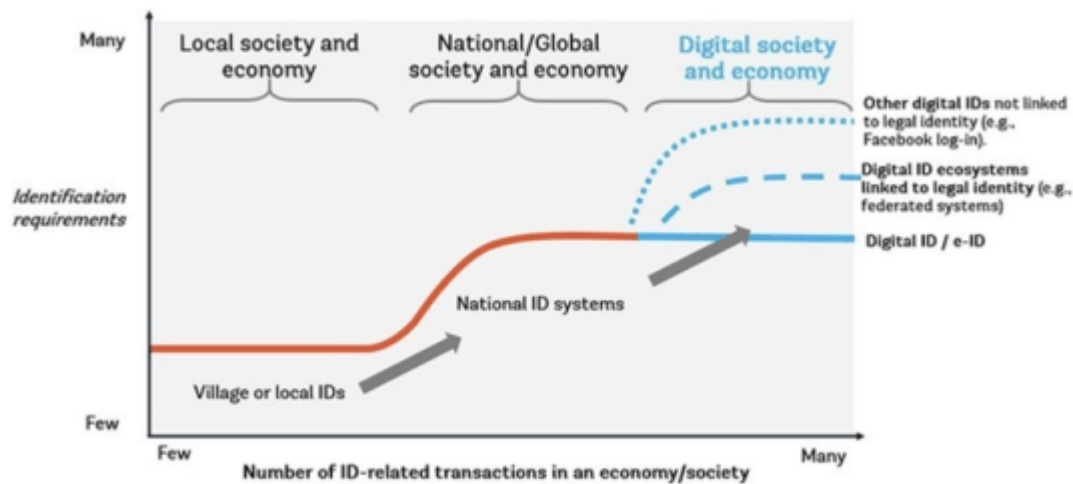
Many

Local society and economy

National/Global society and economy

Digital society and economy

Other digital IDs not linked to legal identity (e.g., Facebook log-in).

Digital ID ecosystems linked to legal identity (e.g., federated systems)

Digital ID / e-ID

Identification requirements

National ID systems

Village or local IDs

Few

Few

Many

Number of ID-related transactions in an economy/society